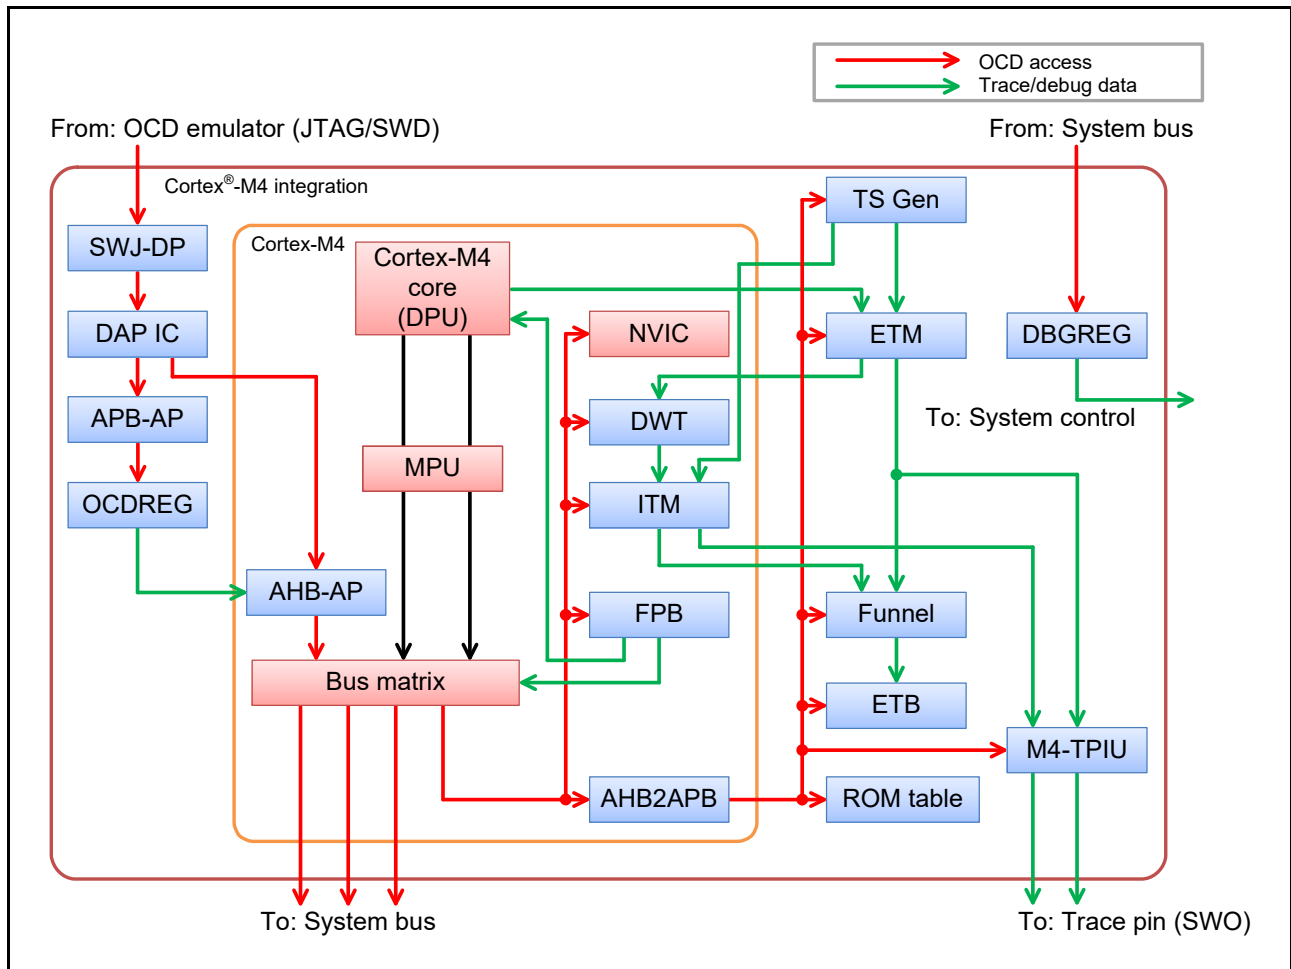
OCD access
Trace/debug data

From: OCD emulator (JTAG/SWD)

From: System bus

Cortex®-M4 integration

Cortex-M4

SWJ-DP

DAP IC

APB-AP

OCDREG

Cortex-M4 core (DPU)

MPU

NVIC

DWT

ITM

FPB

AHB-AP

Bus matrix

AHB2APB

TS Gen

ETM

Funnel

ETB

ROM table

DBGREG

To: System control

M4-TPIU

To: System bus

To: Trace pin (SWO)